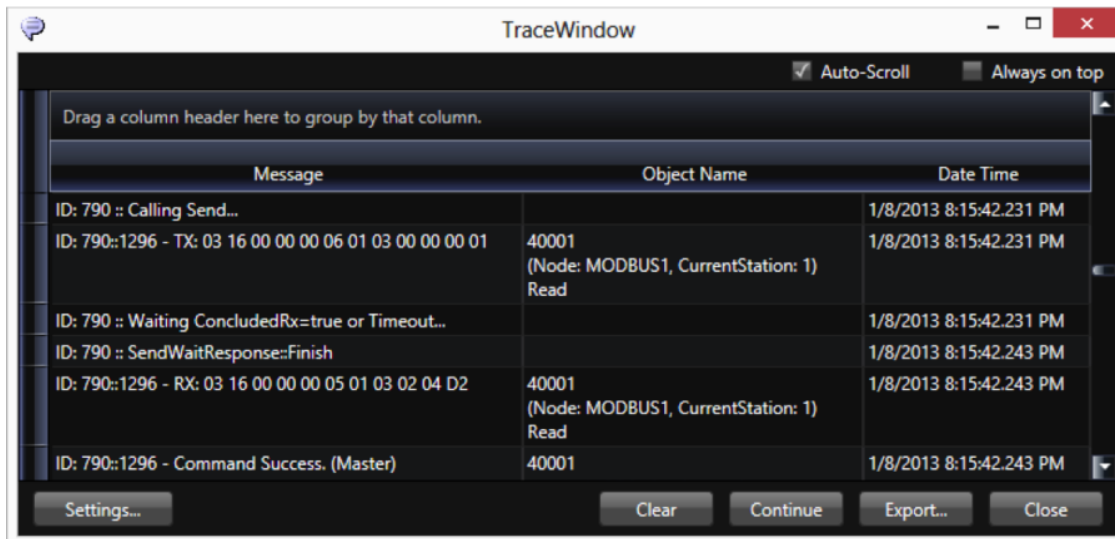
TraceWindow

Auto-Scroll Always on top

Drag a column header here to group by that column.

| Message | Object Name | Date Time |
|---|---|---|
| ID: 790 :: Calling Send... | | 1/8/2013 8:15:42.231 PM |
| ID: 790::1296 - TX: 03 16 00 00 00 06 01 03 00 00 00 01 | 40001 (Node: MODBUS1, CurrentStation: 1) Read | 1/8/2013 8:15:42.231 PM |
| ID: 790 :: Waiting ConcludedRx=true or Timeout... | | 1/8/2013 8:15:42.231 PM |
| ID: 790 :: SendWaitResponse::Finish | | 1/8/2013 8:15:42.243 PM |
| ID: 790::1296 - RX: 03 16 00 00 00 05 01 03 02 04 D2 | 40001 (Node: MODBUS1, CurrentStation: 1) Read | 1/8/2013 8:15:42.243 PM |
| ID: 790::1296 - Command Success. (Master) | 40001 | 1/8/2013 8:15:42.243 PM |

Settings... Clear Continue Export... Close